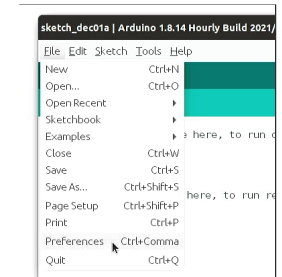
sketch_dec01a | Arduino 1.8.14 Hourly Build 2021/

File Edit Sketch Tools Help

New Ctrl+N
Open... Ctrl+O
Open Recent
Sketchbook
Examples
Close Ctrl+W
Save Ctrl+S
Save As... Ctrl+Shift+S
Page Setup Ctrl+Shift+P
Print Ctrl+P
Preferences Ctrl+Comma
Quit Ctrl+Q

e here, to run o

here, to run re